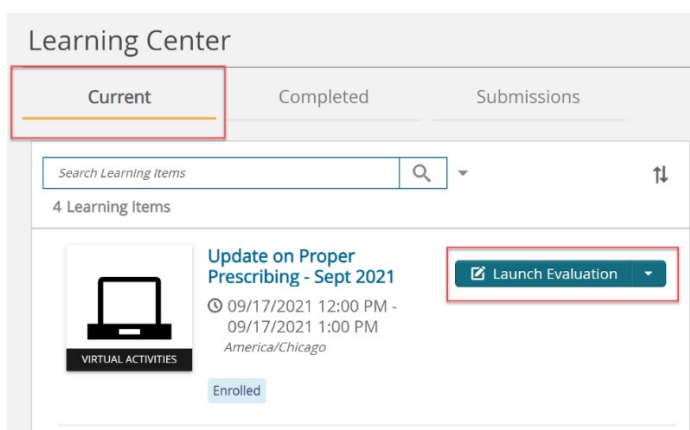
Learning Center

Current

Completed

Submissions

Search Learning Items

4 Learning Items

VIRTUAL ACTIVITIES

Update on Proper Prescribing - Sept 2021

09/17/2021 12:00 PM - 09/17/2021 1:00 PM

America/Chicago

Enrolled

Launch Evaluation